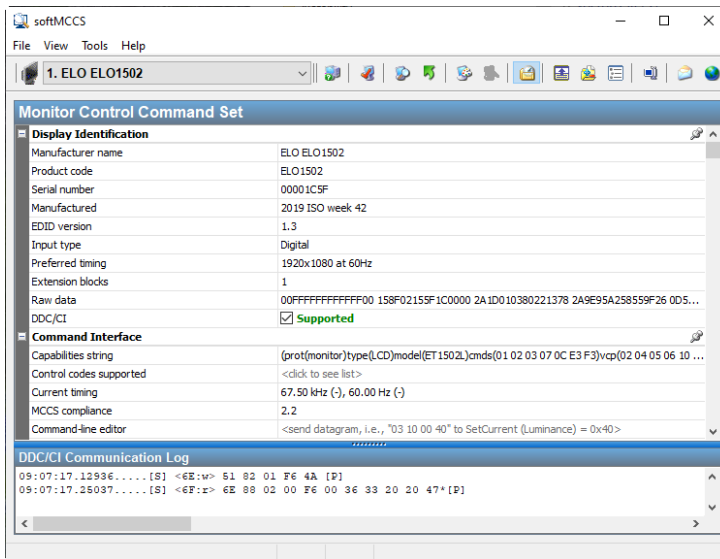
softMCCS

File View Tools Help

1. ELO ELO1502

Monitor Control Command Set

Display Identification

| | |
|---|---|
| Manufacturer name | ELO ELO1502 |
| Product code | ELO1502 |
| Serial number | 00001C5F |
| Manufactured | 2019 ISO week 42 |
| EDID version | 1.3 |
| Input type | Digital |
| Preferred timing | 1920x1080 at 60Hz |
| Extension blocks | 1 |
| Raw data | 00FFFFFFFFFFFF00 158F02155F1C0000 2A1D010380221378 2A9E95A258559F26 0D5... |
| DDC/CI | Supported |

Command Interface

| | |
|---|---|
| Capabilities string | (prot(monitor)type(LCD)model(ET1502L)cmds(01 02 03 07 0C E3 F3)vcp(02 04 05 06 10 ... |
| Control codes supported | <click to see list> |
| Current timing | 67.50 kHz (-), 60.00 Hz (-) |
| MCCS compliance | 2.2 |
| Command-line editor | <send datagram, i.e., "03 10 00 40" to SetCurrent (Luminance) = 0x40> |

DDC/CI Communication Log

09:07:17.12936.....[S] <6E:w> 51 82 01 F6 4A [P]
09:07:17.25037.....[S] <6F:r> 6E 88 02 00 F6 00 36 33 20 20 47*[P]